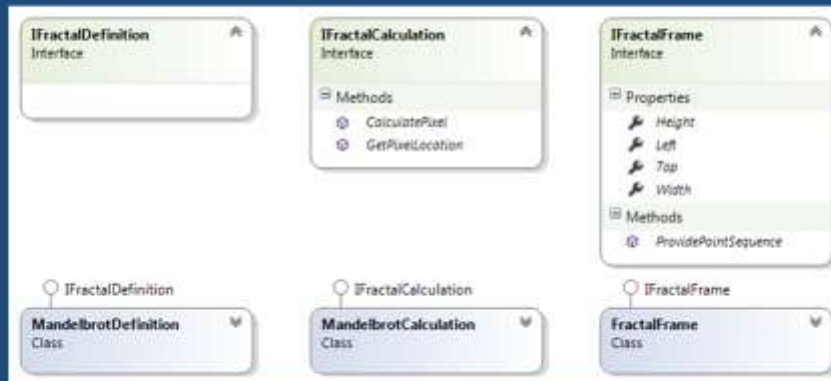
IFractalDefinition
Interface

IFractalCalculation
Interface

Methods
CalculatePixel
GetPixelLocation

IFractalFrame
Interface

Properties
Height
Left
Top
Width

Methods
ProvidePointSequence

IFractalDefinition

MandelbrotDefinition
Class

IFractalCalculation

MandelbrotCalculation
Class

IFractalFrame

FractalFrame
Class